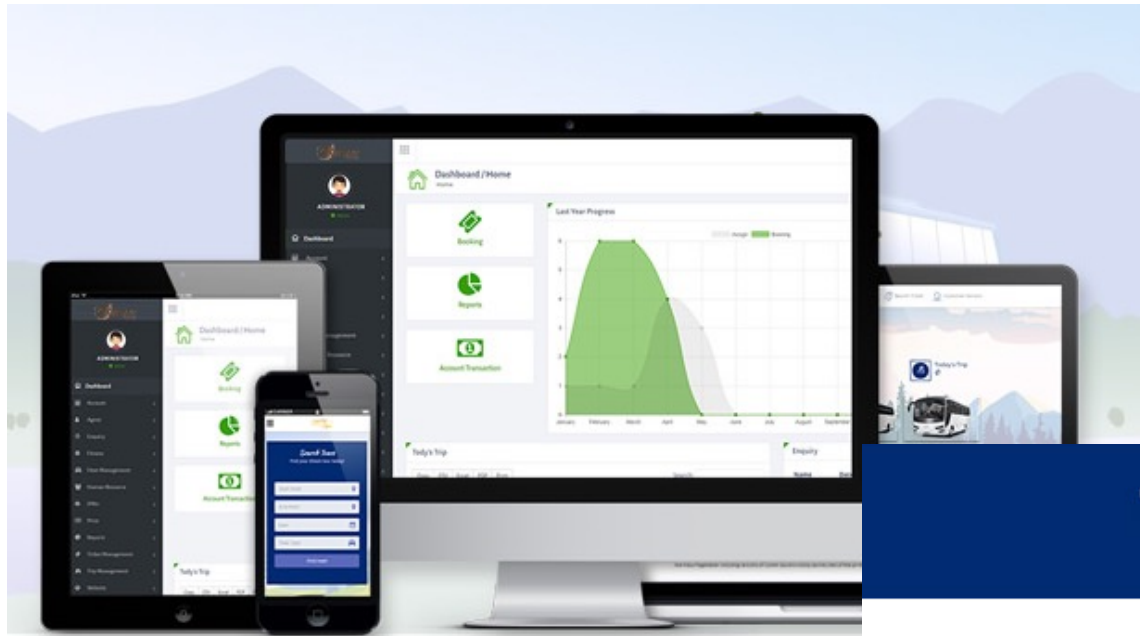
ADMINISTRATOR

Dashboard

Dashboard / Home
Home

Booking

Reports

Account Transaction

Last Year Progress

Booking

January February March April May June July August September

Tody's Trip

Enquiry

Name

Dashboard / Home

Booking

Reports

Account Transaction

Tody's Trip

Search Tours

Find your dream tour today!

Find now

Today's Trip